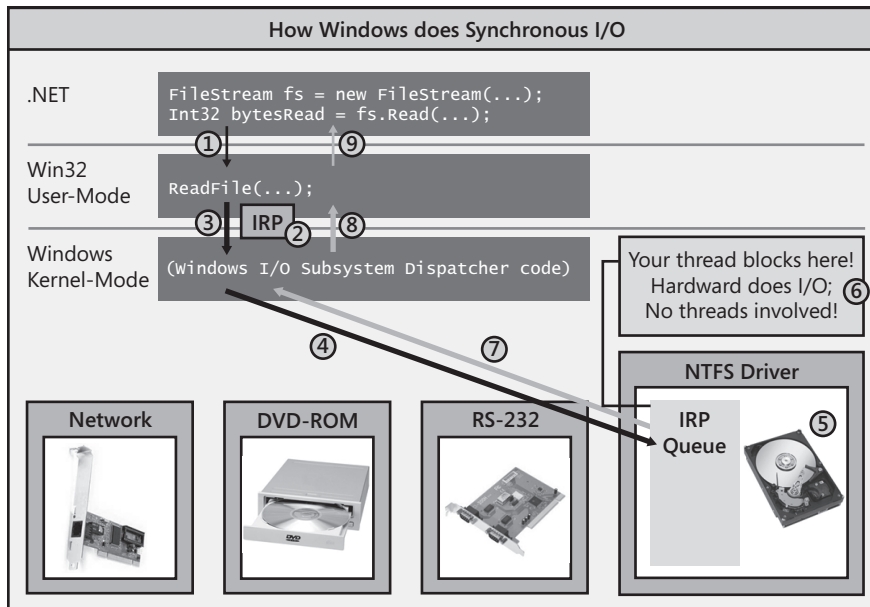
How Windows does Synchronous I/O

.NET

FileStream fs = new FileStream(...);
Int32 bytesRead = fs.Read(...);

① ⑨

Win32 User-Mode

ReadFile(...);

③ IRP ② ⑧

Windows Kernel-Mode

(Windows I/O Subsystem Dispatcher code)

Your thread blocks here! Hardware does I/O; No threads involved! ⑥

④ ⑦

NTFS Driver

IRP Queue

⑤

Network

DVD-ROM

RS-232